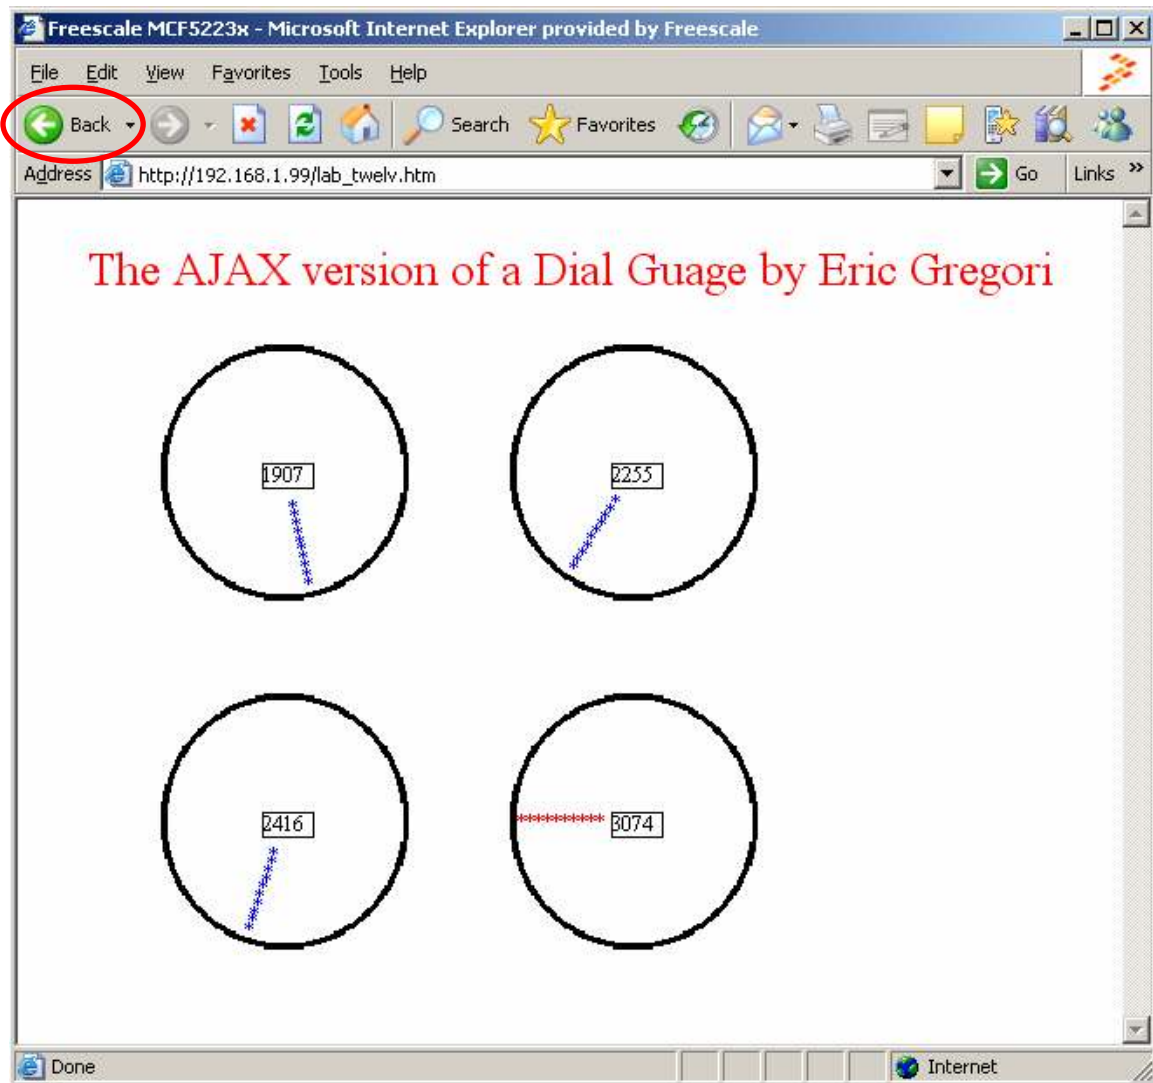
Freescale MCF5223x - Microsoft Internet Explorer provided by Freescale

File Edit View Favorites Tools Help

Back Search Favorites

Address http://192.168.1.99/lab_twelv.htm Go Links »

The AJAX version of a Dial Guage by Eric Gregori

1907

2255

2416

3074

Done Internet